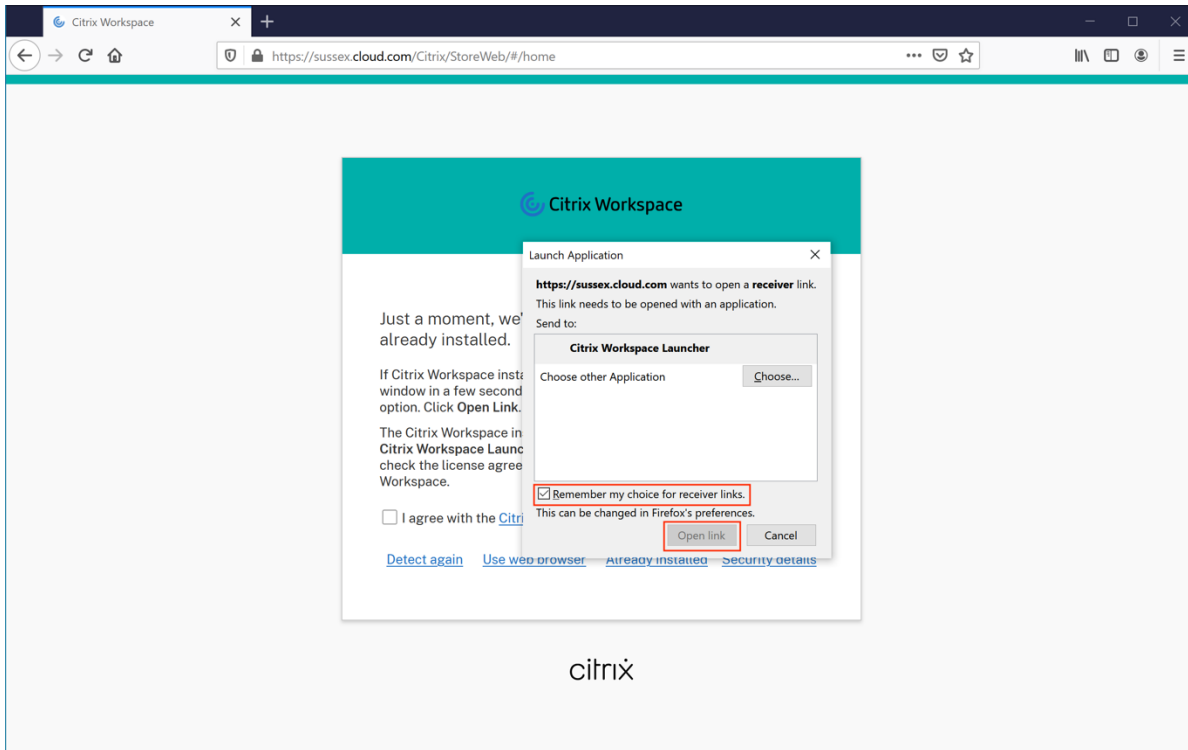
Citrix Workspace

https://sussex.cloud.com/Citrix/StoreWeb/#/home

Citrix Workspace

Just a moment, we' already installed.

If Citrix Workspace insta window in a few second option. Click **Open Link**.

The Citrix Workspace in **Citrix Workspace Launc** check the license agree Workspace.

I agree with the Citri

Detect again Use web browser Already installed Security details

Launch Application

**https://sussex.cloud.com** wants to open a **receiver** link.

This link needs to be opened with an application.

Send to:

**Citrix Workspace Launcher**

Choose other Application Choose...

Remember my choice for receiver links.

This can be changed in Firefox's preferences.

Open link Cancel

citrix